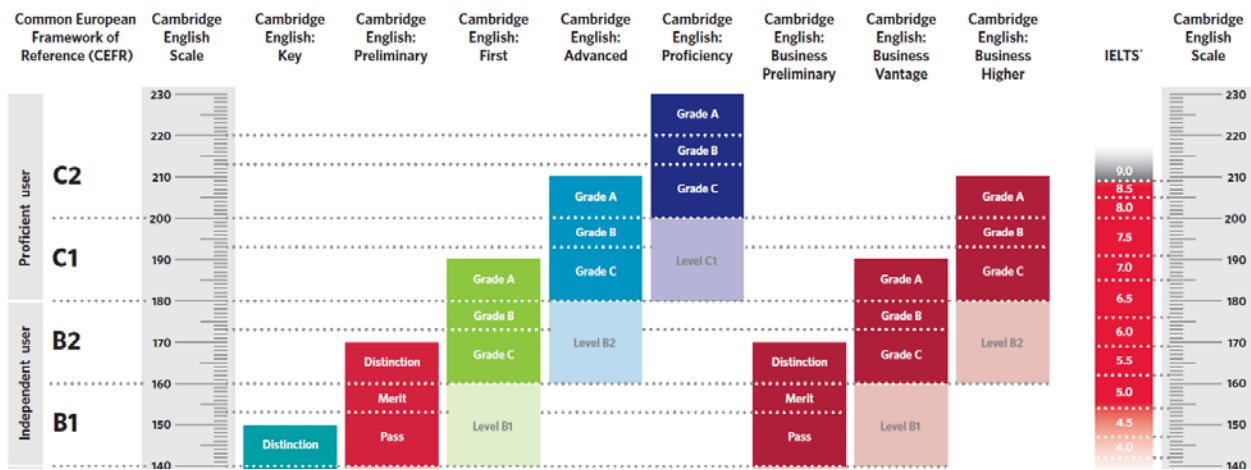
| Common European Framework of Reference (CEFR) | Cambridge English Scale | Cambridge English: Key | Cambridge English: Preliminary | Cambridge English: First | Cambridge English: Advanced | Cambridge English: Proficiency | Cambridge English: Business Preliminary | Cambridge English: Business Vantage | Cambridge English: Business Higher | IELTS* | Cambridge English Scale |
|---|---|---|---|---|---|---|---|---|---|---|---|

Proficient user

C2

C1

Independent user

B2

B1

230
220
210
200
190
180
170
160
150
140

Distinction

Distinction
Merit
Pass

Grade A
Grade B
Grade C
Level B1

Grade A
Grade B
Grade C
Level B2

Grade A
Grade B
Grade C
Level C1

Distinction
Merit
Pass

Grade A
Grade B
Grade C
Level B1

Grade A
Grade B
Grade C
Level B2

9.0
8.5
8.0
7.5
7.0
6.5
6.0
5.5
5.0
4.5
4.0

230
220
210
200
190
180
170
160
150
140